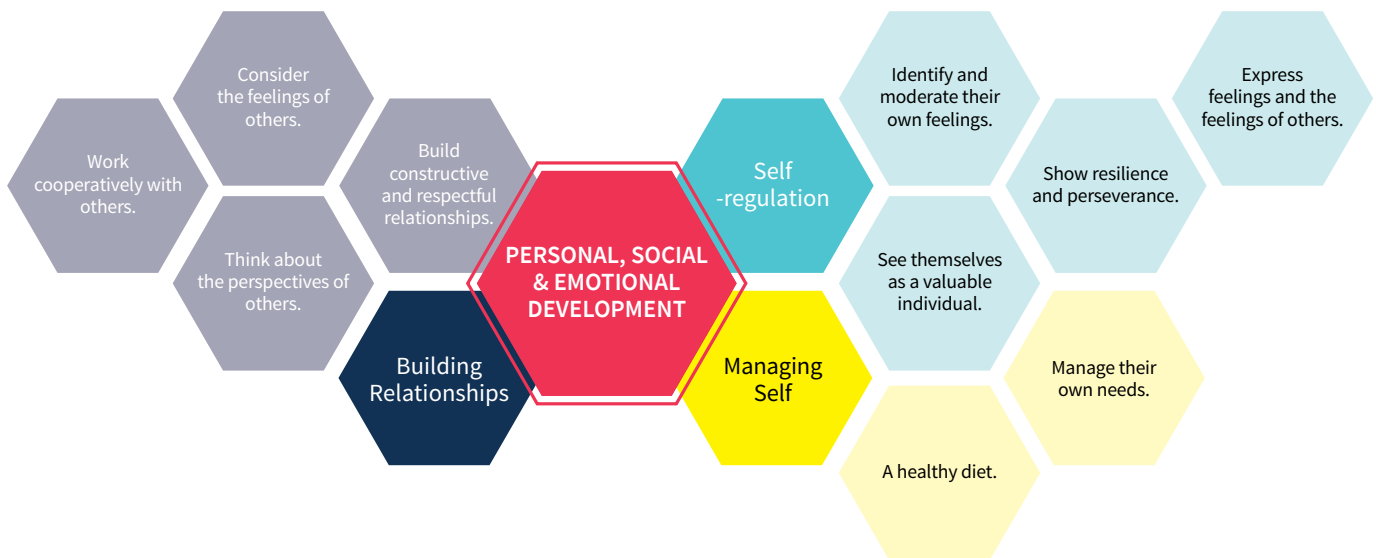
Consider the feelings of others.

Work cooperatively with others.

Build constructive and respectful relationships.

Think about the perspectives of others.

PERSONAL, SOCIAL & EMOTIONAL DEVELOPMENT

Building Relationships

Self -regulation

Managing Self

Identify and moderate their own feelings.

Express feelings and the feelings of others.

Show resilience and perseverance.

See themselves as a valuable individual.

Manage their own needs.

A healthy diet.